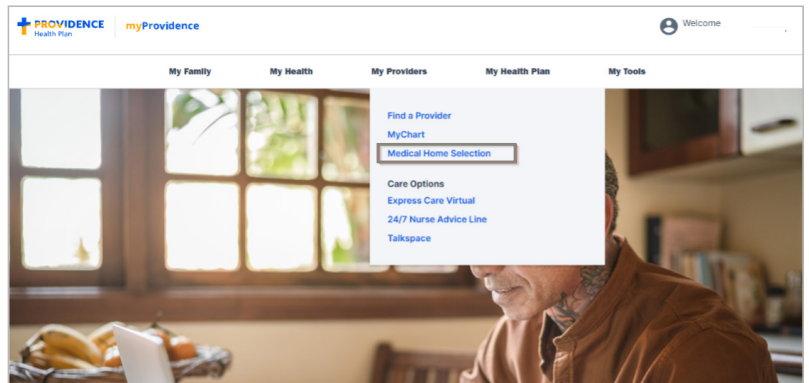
PROVIDENCE
Health Plan

myProvidence

Welcome

My Family My Health My Providers My Health Plan My Tools

Find a Provider
MyChart
Medical Home Selection

Care Options
Express Care Virtual
24/7 Nurse Advice Line
Talkspace